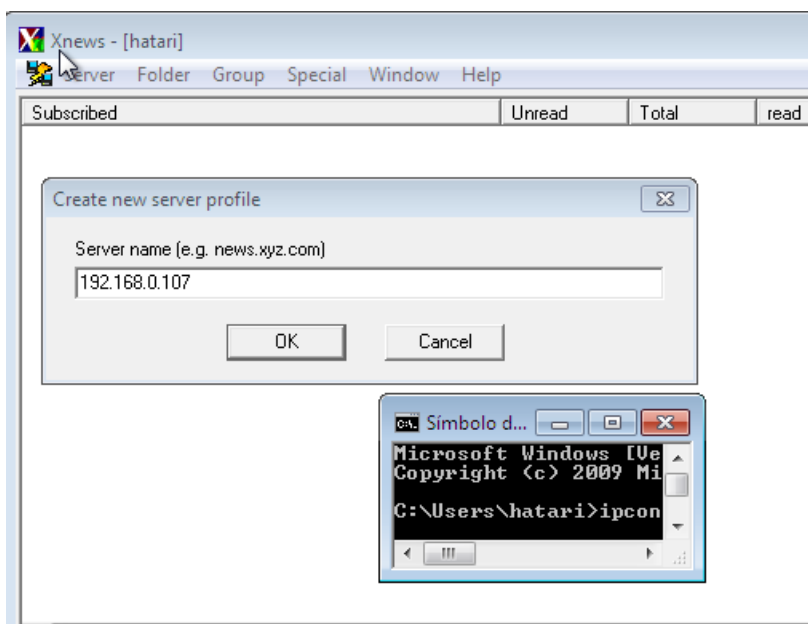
Xnews - [hatari]

Server Folder Group Special Window Help

| Subscribed | Unread | Total | read |
|---|---|---|---|

Create new server profile

Server name (e.g. news.xyz.com)

192.168.0.107

OK Cancel

Símbolo d...

Microsoft Windows [Ve
Copyright (c) 2009 Mi

C:\Users\hatari>ipcon